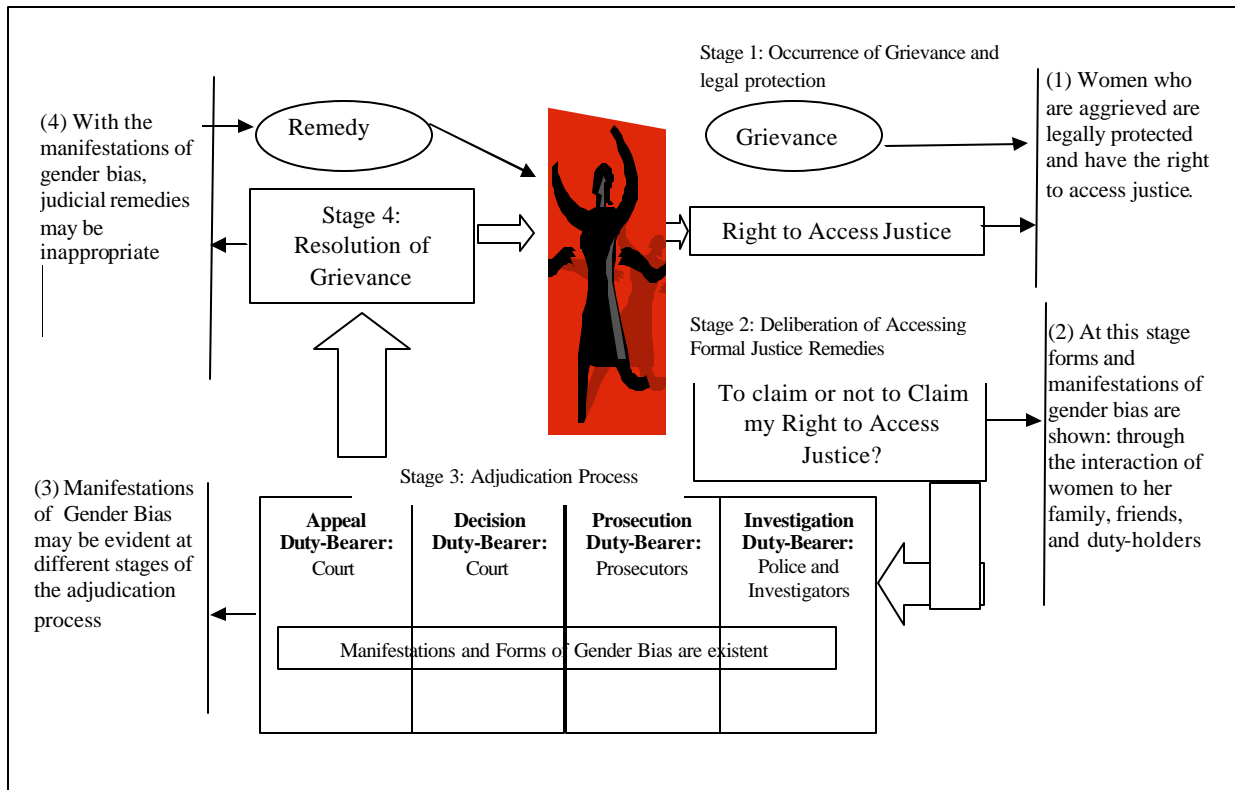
Stage 1: Occurrence of Grievance and legal protection

(4) With the manifestations of gender bias, judicial remedies may be inappropriate

Remedy

Grievance

(1) Women who are aggrieved are legally protected and have the right to access justice.

Stage 4: Resolution of Grievance

Right to Access Justice

Stage 2: Deliberation of Accessing Formal Justice Remedies

(2) At this stage forms and manifestations of gender bias are shown: through the interaction of women to her family, friends, and duty-holders

To claim or not to Claim my Right to Access Justice?

Stage 3: Adjudication Process

(3) Manifestations of Gender Bias may be evident at different stages of the adjudication process

| Appeal Duty-Bearer: Court | Decision Duty-Bearer: Court | Prosecution Duty-Bearer: Prosecutors | Investigation Duty-Bearer: Police and Investigators |
|---|---|---|---|

Manifestations and Forms of Gender Bias are existent